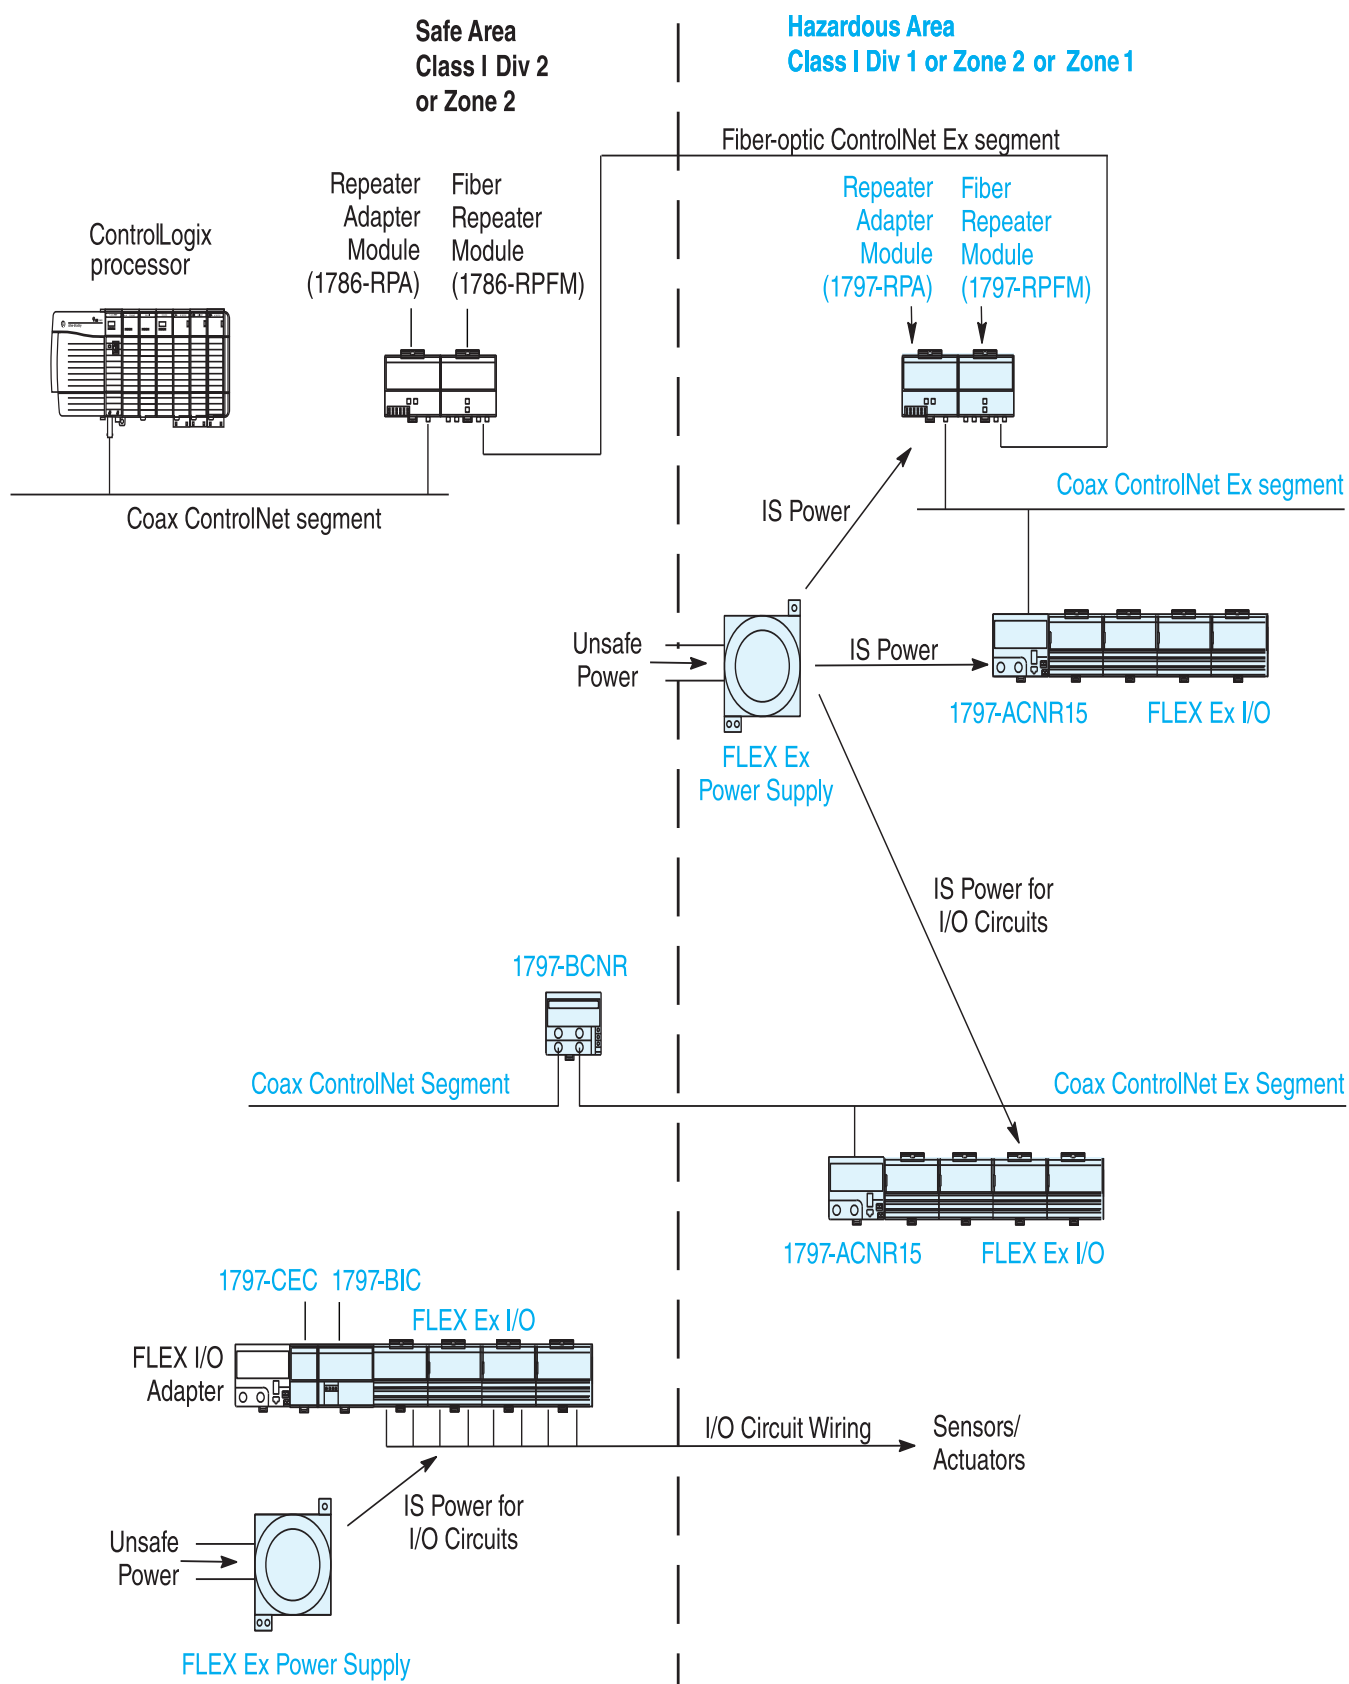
Safe Area
Class I Div 2
or Zone 2

Hazardous Area
Class I Div 1 or Zone 2 or Zone 1

Fiber-optic ControlNet Ex segment

ControlLogix processor

Repeater Adapter Module (1786-RPA)

Fiber Repeater Module (1786-RPFM)

Repeater Adapter Module (1797-RPA)

Fiber Repeater Module (1797-RPFM)

Coax ControlNet Ex segment

Coax ControlNet segment

IS Power

Unsafe Power

IS Power

1797-ACNR15

FLEX Ex I/O

FLEX Ex Power Supply

IS Power for I/O Circuits

1797-BCNR

Coax ControlNet Segment

Coax ControlNet Ex Segment

1797-ACNR15

FLEX Ex I/O

1797-CEC

1797-BIC

FLEX Ex I/O

FLEX I/O Adapter

I/O Circuit Wiring

Sensors/ Actuators

IS Power for I/O Circuits

Unsafe Power

FLEX Ex Power Supply